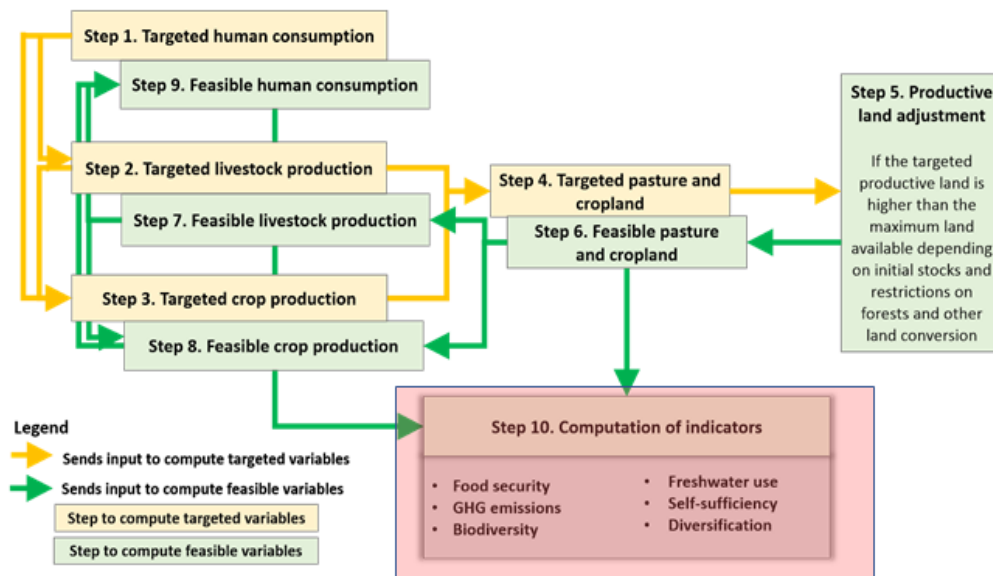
Step 1. Targeted human consumption

Step 9. Feasible human consumption

Step 2. Targeted livestock production

Step 7. Feasible livestock production

Step 3. Targeted crop production

Step 8. Feasible crop production

Step 4. Targeted pasture and cropland

Step 6. Feasible pasture and cropland

Step 5. Productive land adjustment

If the targeted productive land is higher than the maximum land available depending on initial stocks and restrictions on forests and other land conversion

Step 10. Computation of indicators

• Food security
• GHG emissions
• Biodiversity
• Freshwater use
• Self-sufficiency
• Diversification

Legend
Sends input to compute targeted variables
Sends input to compute feasible variables
Step to compute targeted variables
Step to compute feasible variables